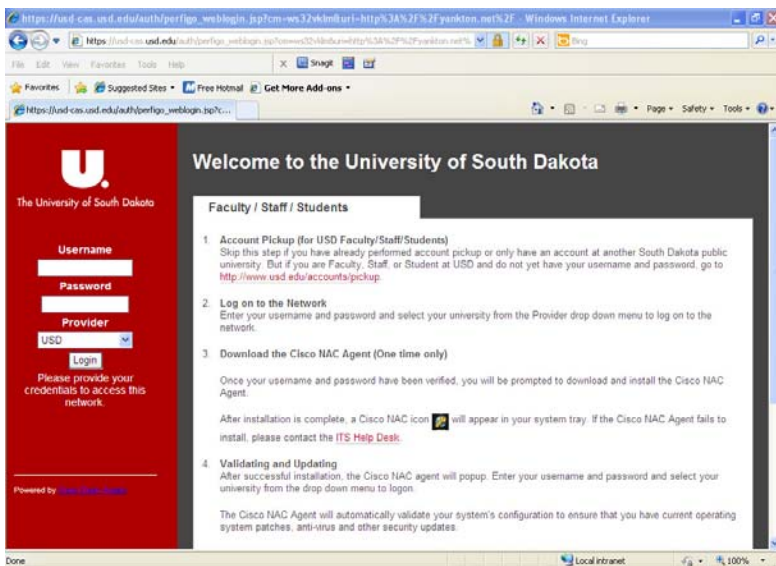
https://usd-cas.usd.edu/auth/perfigo_weblogin.jsp?cm=ws32vklmlkuri=http%3A%2F%2Fyankton.net%2F - Windows Internet Explorer

https://usd-cas.usd.edu/auth/perfigo_weblogin.jsp?cm=ws32vklmlkuri=http%3A%2F%2Fyankton.net%

Bing

File Edit View Favorites Tools Help

Snagit

Favorites Suggested Sites Free Hotmail Get More Add-ons

https://usd-cas.usd.edu/auth/perfigo_weblogin.jsp?c...

Page Safety Tools

U.

The University of South Dakota

Username

Password

Provider

USD

Login

Please provide your credentials to access this network.

Powered by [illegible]

Welcome to the University of South Dakota

Faculty / Staff / Students

1. Account Pickup (for USD Faculty/Staff/Students)
Skip this step if you have already performed account pickup or only have an account at another South Dakota public university. But if you are Faculty, Staff, or Student at USD and do not yet have your username and password, go to http://www.usd.edu/accounts/pickup.

2. Log on to the Network
Enter your username and password and select your university from the Provider drop down menu to log on to the network.

3. Download the Cisco NAC Agent (One time only)

Once your username and password have been verified, you will be prompted to download and install the Cisco NAC Agent.

After installation is complete, a Cisco NAC icon will appear in your system tray. If the Cisco NAC Agent fails to install, please contact the ITS Help Desk.

4. Validating and Updating
After successful installation, the Cisco NAC agent will popup. Enter your username and password and select your university from the drop down menu to logon.

The Cisco NAC Agent will automatically validate your system's configuration to ensure that you have current operating system patches, anti-virus and other security updates.

Done

Local intranet

100%